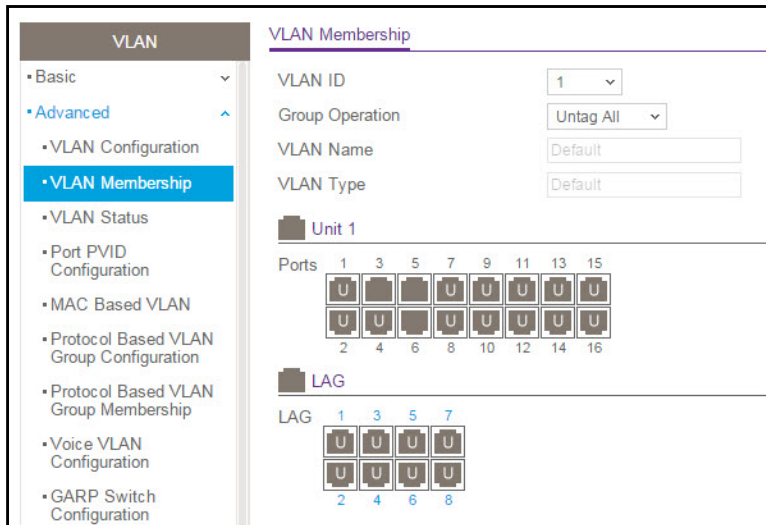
VLAN

• Basic

• Advanced

• VLAN Configuration

• VLAN Membership

• VLAN Status

• Port PVID Configuration

• MAC Based VLAN

• Protocol Based VLAN Group Configuration

• Protocol Based VLAN Group Membership

• Voice VLAN Configuration

• GARP Switch Configuration

VLAN Membership

VLAN ID 1

Group Operation Untag All

VLAN Name Default

VLAN Type Default

Unit 1

Ports 1 3 5 7 9 11 13 15

U U U U U U

U U U U U U U

2 4 6 8 10 12 14 16

LAG

LAG 1 3 5 7

U U U U

U U U U

2 4 6 8